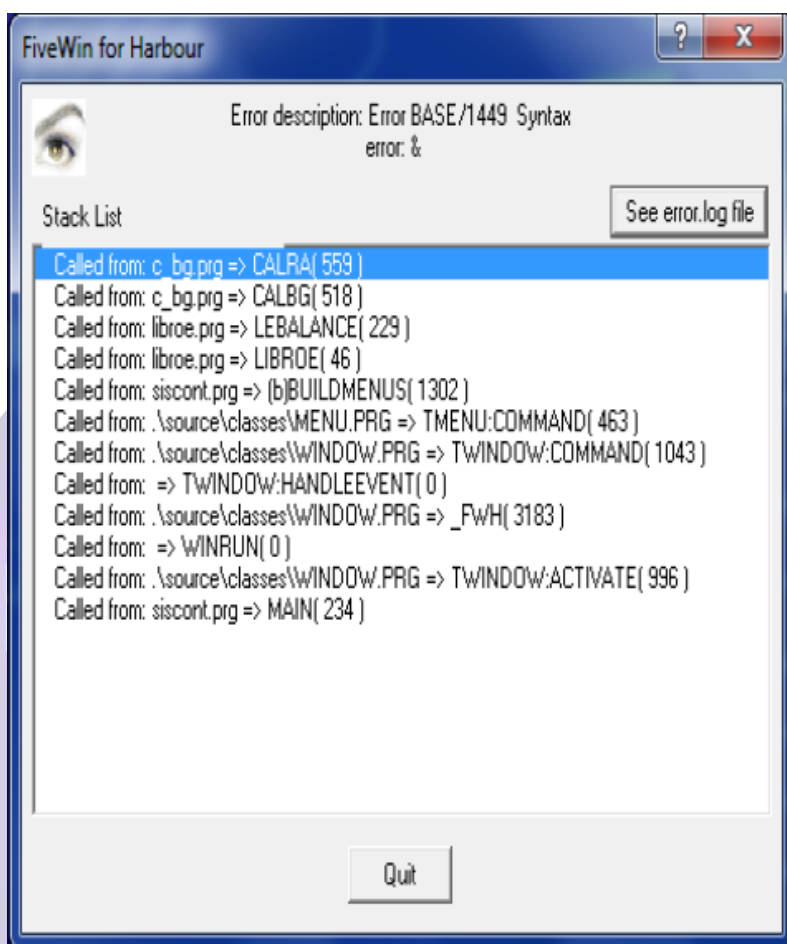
FiveWin for Harbour

?
X

Error description: Error BASE/1449 Syntax error: &

Stack List

See error.log file

Called from: c_bg.prg => CALRA( 559 )
Called from: c_bg.prg => CALBG( 518 )
Called from: libroe.prg => LEBALANCE( 229 )
Called from: libroe.prg => LIBROE( 46 )
Called from: siscont.prg => (b)BUILDMENUS( 1302 )
Called from: .\source\classes\MENU.PRG => TMENU:COMMAND( 463 )
Called from: .\source\classes\WINDOW.PRG => TWINDOW:COMMAND( 1043 )
Called from: => TWINDOW:HANDLEEVENT( 0 )
Called from: .\source\classes\WINDOW.PRG => _FWH( 3183 )
Called from: => WINRUN( 0 )
Called from: .\source\classes\WINDOW.PRG => TWINDOW:ACTIVATE( 996 )
Called from: siscont.prg => MAIN( 234 )

Quit